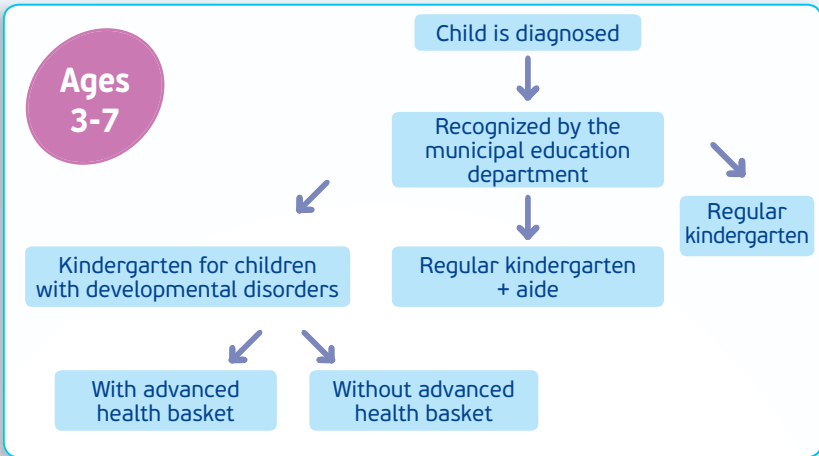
Ages 3-7

Child is diagnosed

Recognized by the municipal education department

Kindergarten for children with developmental disorders

Regular kindergarten + aide

Regular kindergarten

With advanced health basket

Without advanced health basket